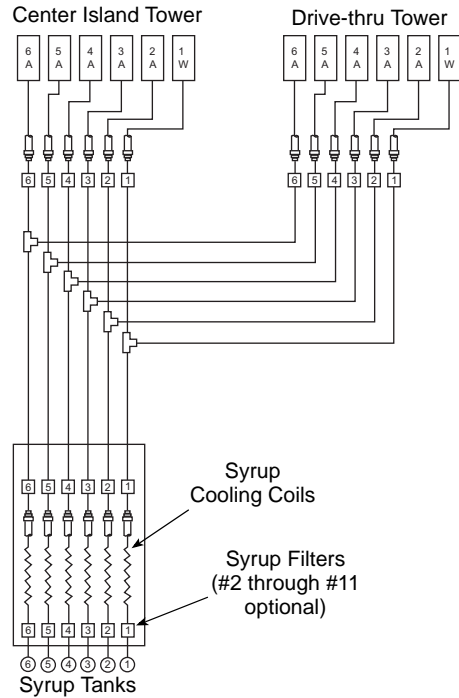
Center Island Tower

6 A
5 A
4 A
3 A
2 A
1 W

Drive-thru Tower

6 A
5 A
4 A
3 A
2 A
1 W

6 5 4 3 2 1

6 5 4 3 2 1

6 5 4 3 2 1

Syrup Cooling Coils

Syrup Filters (#2 through #11 optional)

6 5 4 3 2 1

⑥ ⑤ ④ ③ ② ①

Syrup Tanks